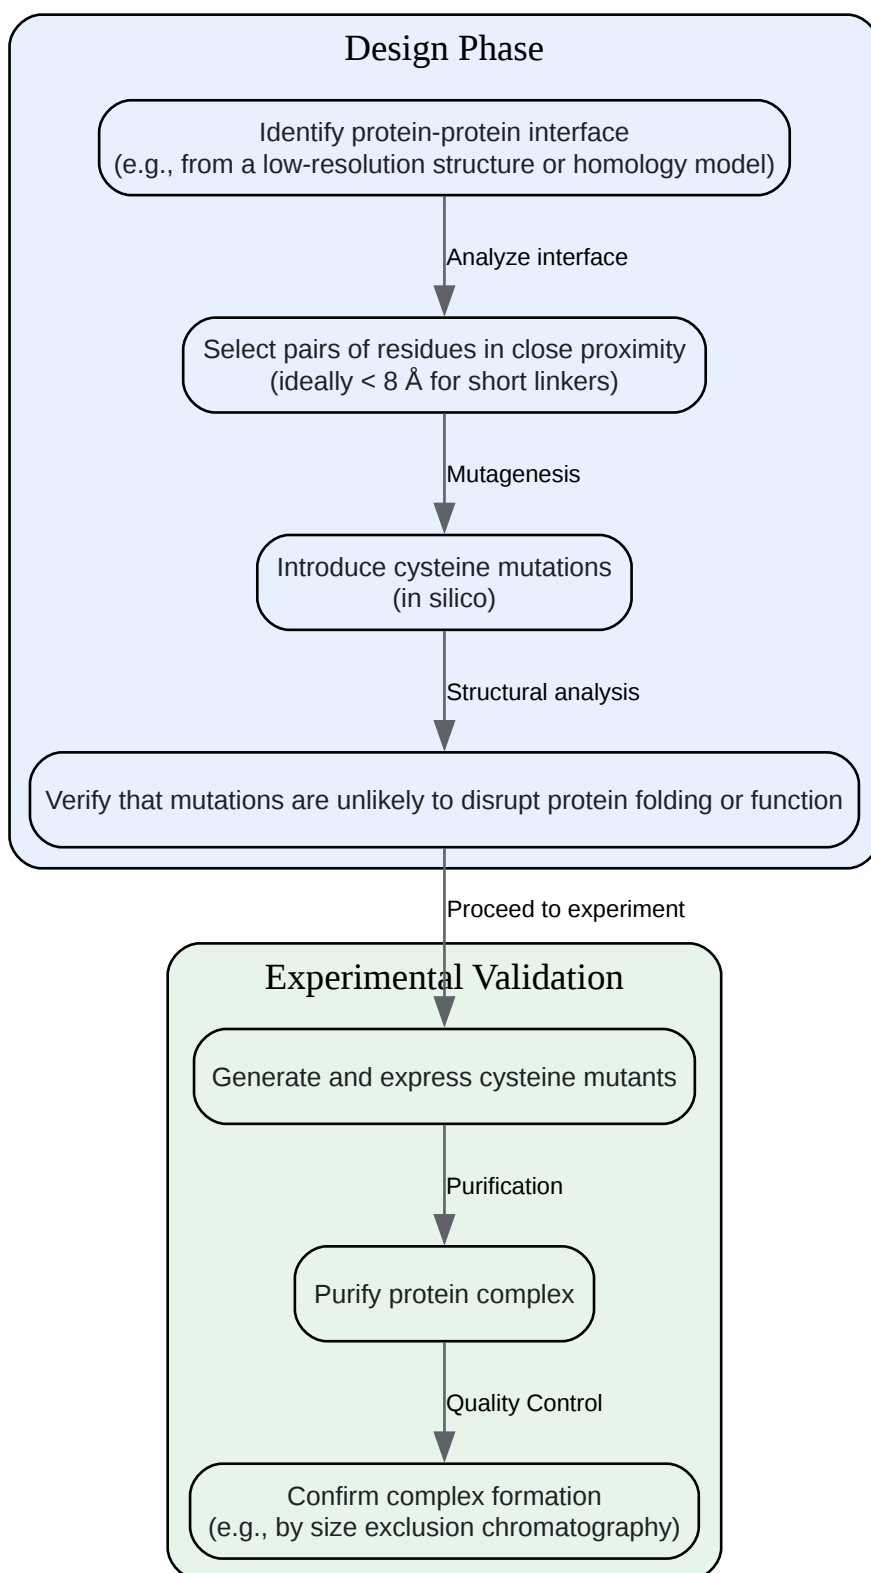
Design Phase

Identify protein-protein interface
(e.g., from a low-resolution structure or homology model)

Analyze interface

Select pairs of residues in close proximity
(ideally < 8 Å for short linkers)

Mutagenesis

Introduce cysteine mutations
(in silico)

Structural analysis

Verify that mutations are unlikely to disrupt protein folding or function

Proceed to experiment

Experimental Validation

Generate and express cysteine mutants

Purification

Purify protein complex

Quality Control

Confirm complex formation
(e.g., by size exclusion chromatography)